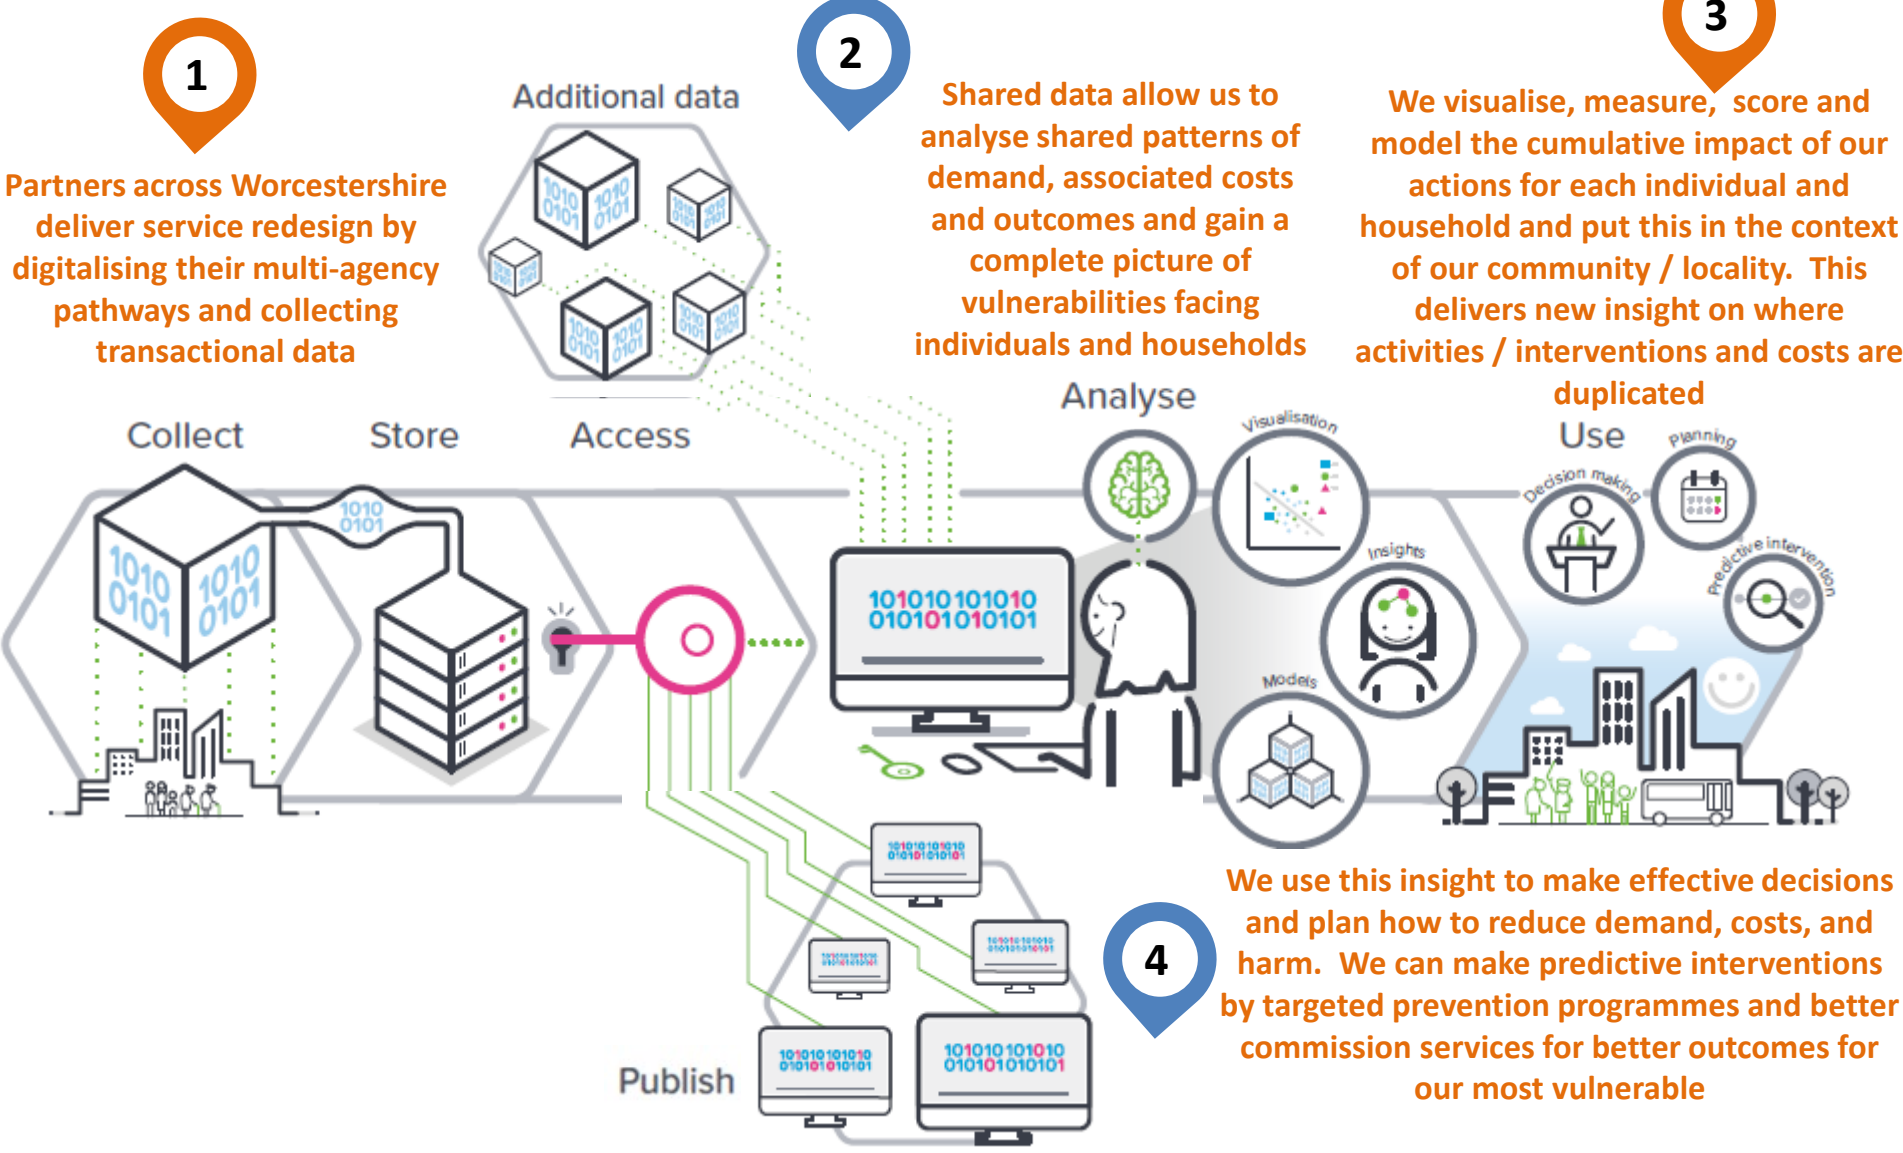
1

Partners across Worcestershire deliver service redesign by digitalising their multi-agency pathways and collecting transactional data

Additional data

1010 0101

2

Shared data allow us to analyse shared patterns of demand, associated costs and outcomes and gain a complete picture of vulnerabilities facing individuals and households

3

We visualise, measure, score and model the cumulative impact of our actions for each individual and household and put this in the context of our community / locality. This delivers new insight on where activities / interventions and costs are duplicated

Collect

Store

Access

Analyse

Use

1010 0101

1010 0101

1010 0101

101010101010 010101010101

Visualisation

Insights

Models

Decision making

Planning

Predictive intervention

Publish

101010101010 010101010101

101010101010 010101010101

101010101010 010101010101

101010101010 010101010101

101010101010 010101010101

4

We use this insight to make effective decisions and plan how to reduce demand, costs, and harm. We can make predictive interventions by targeted prevention programmes and better commission services for better outcomes for our most vulnerable